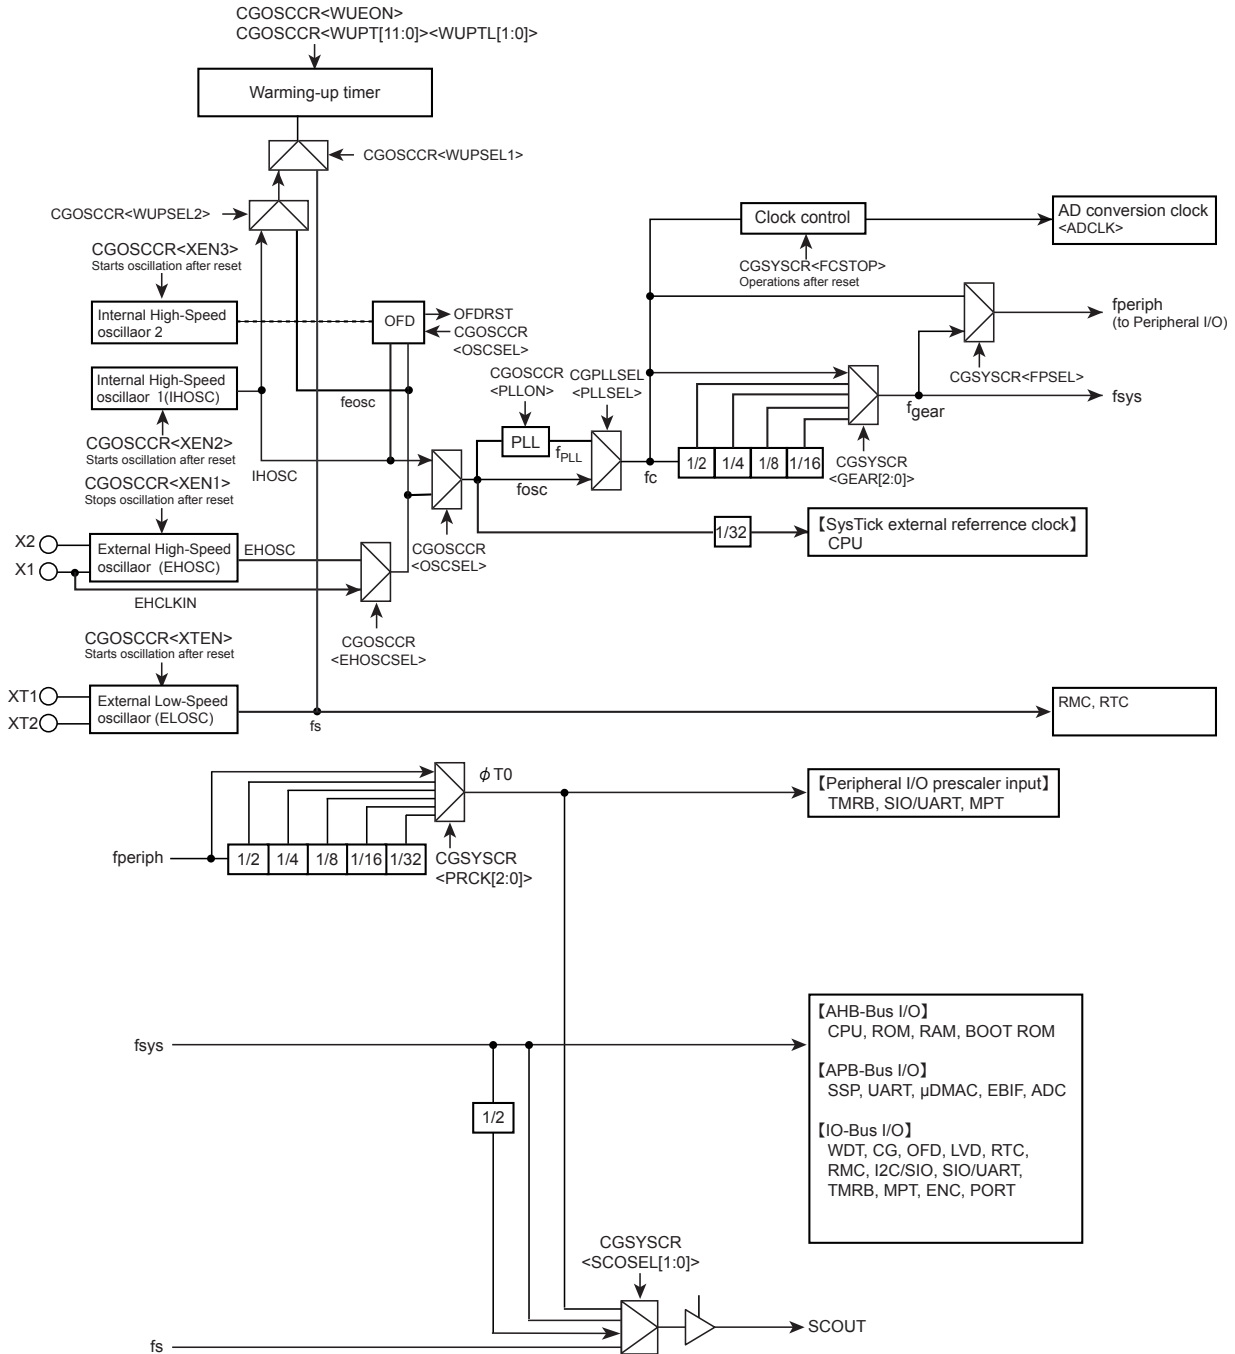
CGOSCCR<WUEON>
CGOSCCR<WUPT[11:0]><WUPTL[1:0]>

Warming-up timer

CGOSCCR<WUPSEL1>

CGOSCCR<WUPSEL2>

CGOSCCR<XEN3>
Starts oscillation after reset

Internal High-Speed oscillaor 2

OFD

OFDRST
CGOSCCR
<OSCSEL>

Internal High-Speed oscillaor 1(IHOSC)

feosc

CGOSCCR<XEN2>
Starts oscillation after reset

IHOSC

CGOSCCR<XEN1>
Stops oscillation after reset

X2
X1

External High-Speed oscillaor (EHOSC)

EHOSC

EHCLKIN

CGOSCCR
<EHOSCSEL>

CGOSCCR
<OSCSEL>

CGOSCCR
<PLLON>

PLL

$f_{PLL}$

CGPLLSEL
<PLLSEL>

fosc

fc

Clock control

CGSYSCR<FCSTOP>
Operations after reset

AD conversion clock
<ADCLK>

fperiph
(to Peripheral I/O)

CGSYSCR<FPSEL>

fsys

$f_{gear}$

1/2 1/4 1/8 1/16

CGSYSCR
<GEAR[2:0]>

1/32

【SysTick external referrence clock】
CPU

CGOSCCR<XTEN>
Starts oscillation after reset

XT1
XT2

External Low-Speed oscillaor (ELOSC)

fs

RMC, RTC

$\phi$T0

【Peripheral I/O prescaler input】
TMRB, SIO/UART, MPT

fperiph

1/2 1/4 1/8 1/16 1/32

CGSYSCR
<PRCK[2:0]>

fsys

1/2

【AHB-Bus I/O】
CPU, ROM, RAM, BOOT ROM

【APB-Bus I/O】
SSP, UART, μDMAC, EBIF, ADC

【IO-Bus I/O】
WDT, CG, OFD, LVD, RTC, RMC, I2C/SIO, SIO/UART, TMRB, MPT, ENC, PORT

CGSYSCR
<SCOSEL[1:0]>

SCOUT

fs